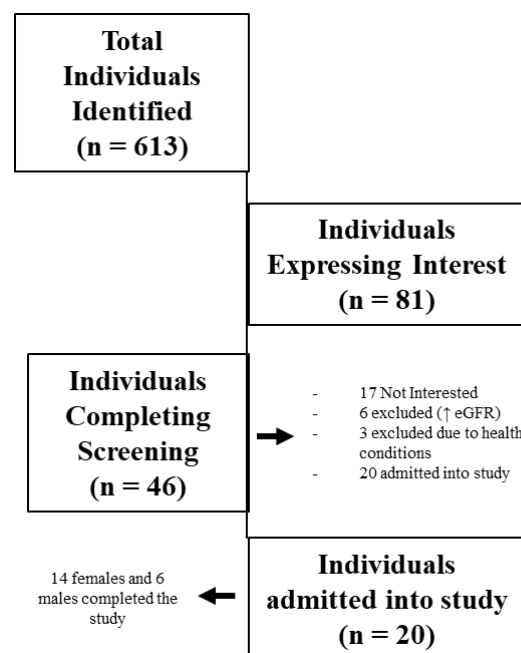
Total Individuals Identified (n = 613)

Individuals Expressing Interest (n = 81)

Individuals Completing Screening (n = 46)

- 17 Not Interested
- 6 excluded (↑ eGFR)
- 3 excluded due to health conditions
- 20 admitted into study

Individuals admitted into study (n = 20)

14 females and 6 males completed the study